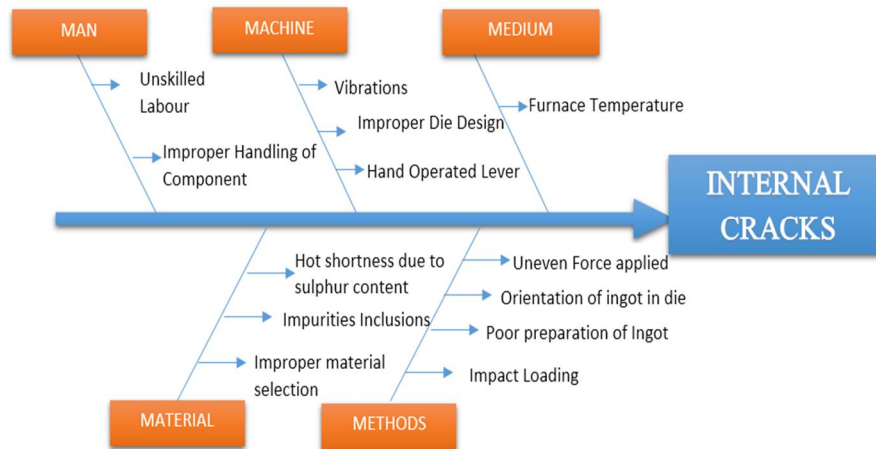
MAN

Unskilled Labour

Improper Handling of Component

MACHINE

Vibrations

Improper Die Design

Hand Operated Lever

MEDIUM

Furnace Temperature

INTERNAL CRACKS

Hot shortness due to sulphur content

Impurities Inclusions

Improper material selection

MATERIAL

Uneven Force applied

Orientation of ingot in die

Poor preparation of Ingot

Impact Loading

METHODS